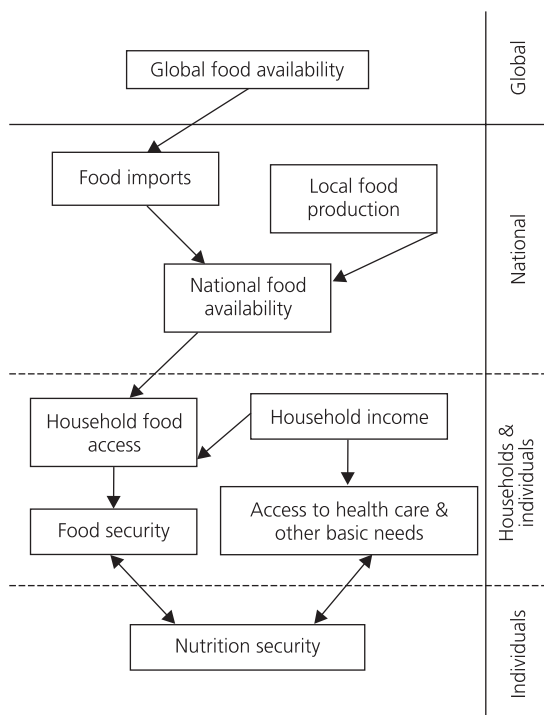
Global food availability

Global

Food imports

Local food production

National food availability

National

Household food access

Household income

Access to health care & other basic needs

Food security

Households & individuals

Nutrition security

Individuals